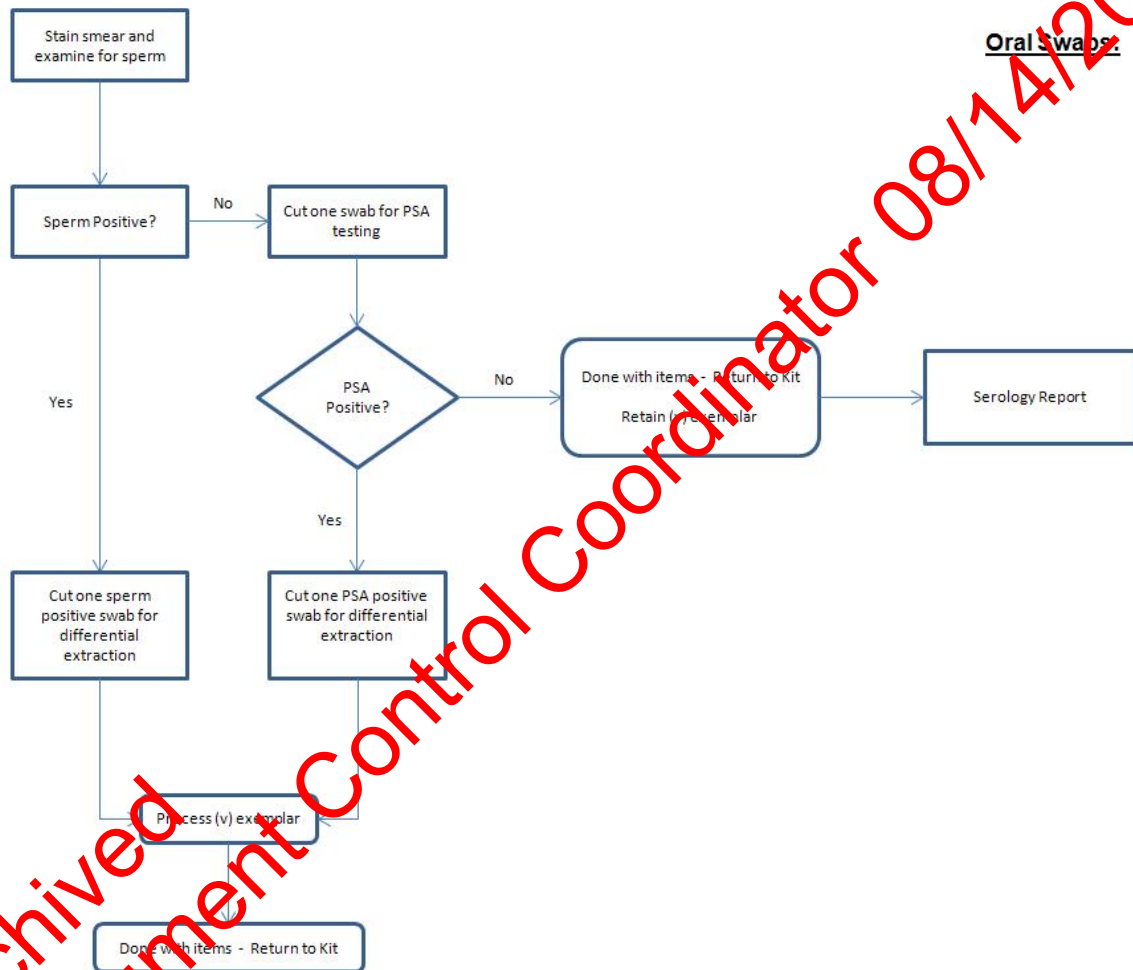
Oral Swabs:

Stain smear and examine for sperm

Sperm Positive?

No

Cut one swab for PSA testing

PSA Positive?

No

Done with items - Return to Kit

Retain (v) exemplar

Serology Report

Yes

Yes

Cut one sperm positive swab for differential extraction

Cut one PSA positive swab for differential extraction

Process (v) exemplar

Done with items - Return to Kit

chived
ment Control Coordinator 08/14/20